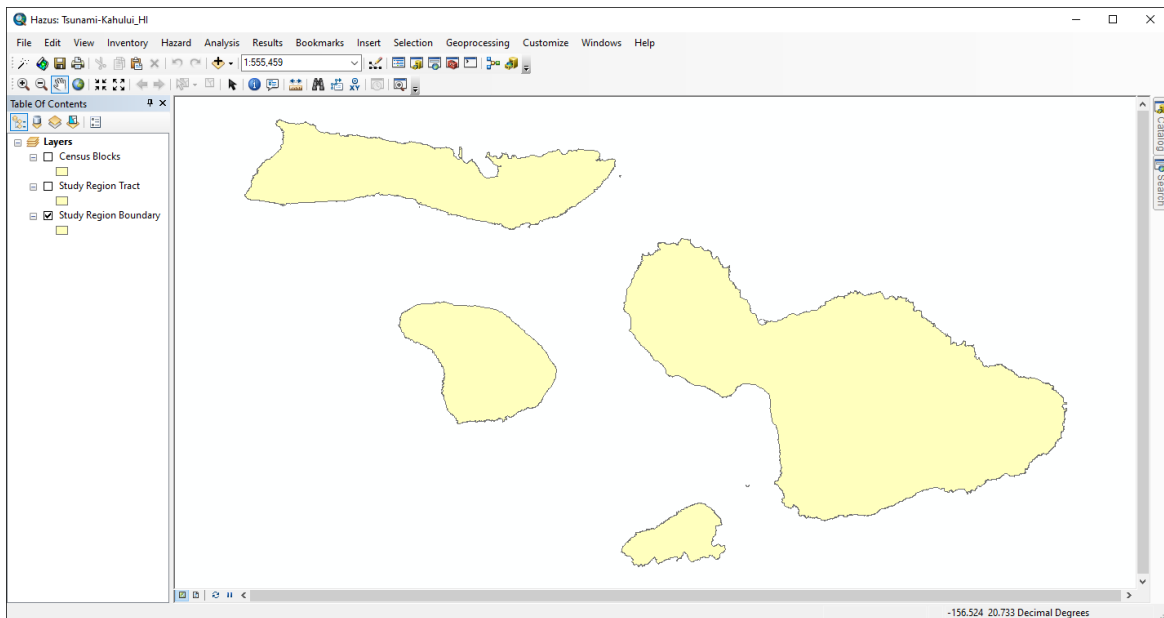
Hazus: Tsunami-Kahului_HI

File Edit View Inventory Hazard Analysis Results Bookmarks Insert Selection Geoprocessing Customize Windows Help

1:555,459

Table Of Contents

Layers
Census Blocks
Study Region Tract
Study Region Boundary

Catalog
Search

-156.524 20.733 Decimal Degrees